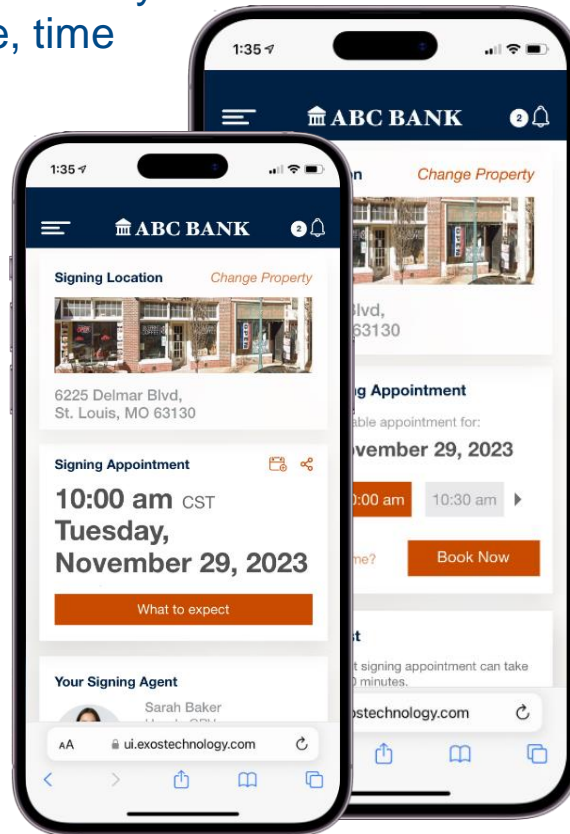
e, time

1:35

ABC BANK

2

n

Change Property

Blvd,
63130

g Appointment

able appointment for:

vember 29, 2023

0:00 am

10:30 am

me?

Book Now

t

t signing appointment can take
0 minutes.

ostechnology.com

1:35

ABC BANK

2

Signing Location

Change Property

6225 Delmar Blvd,
St. Louis, MO 63130

Signing Appointment

10:00 am CST
Tuesday,
November 29, 2023

What to expect

Your Signing Agent

Sarah Baker

AA

ui.exostechnology.com